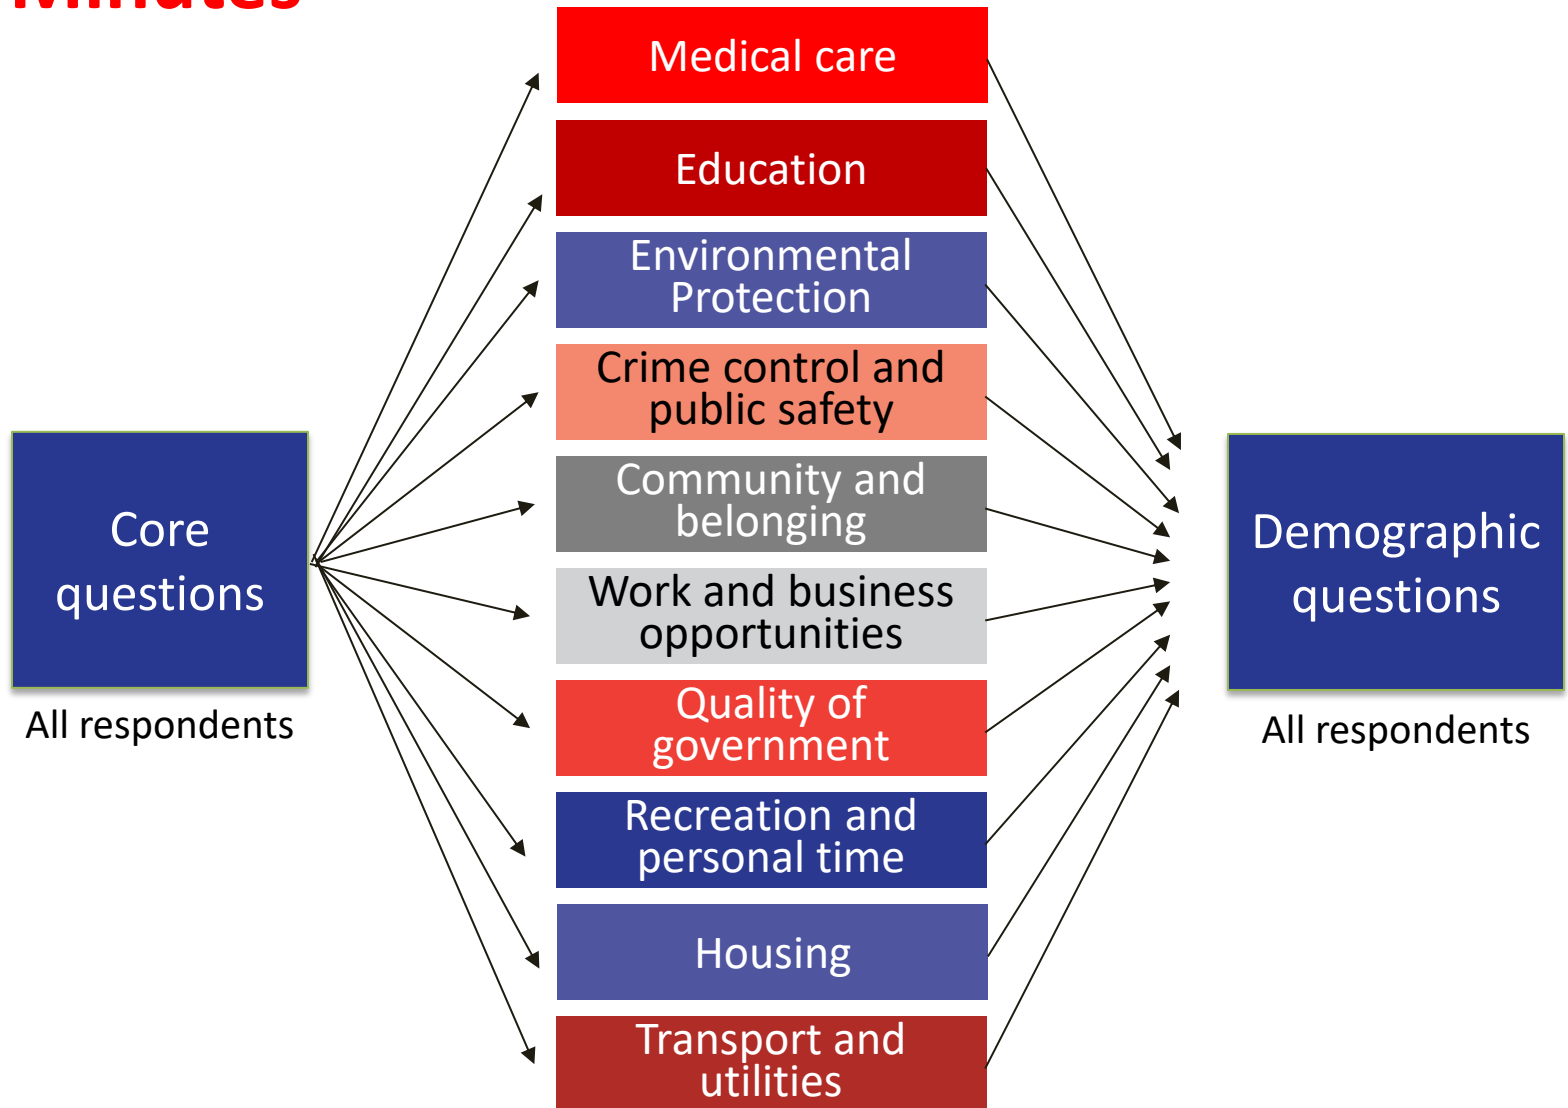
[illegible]

Core questions

All respondents

Medical care

Education

Environmental Protection

Crime control and public safety

Community and belonging

Work and business opportunities

Quality of government

Recreation and personal time

Housing

Transport and utilities

Demographic questions

All respondents